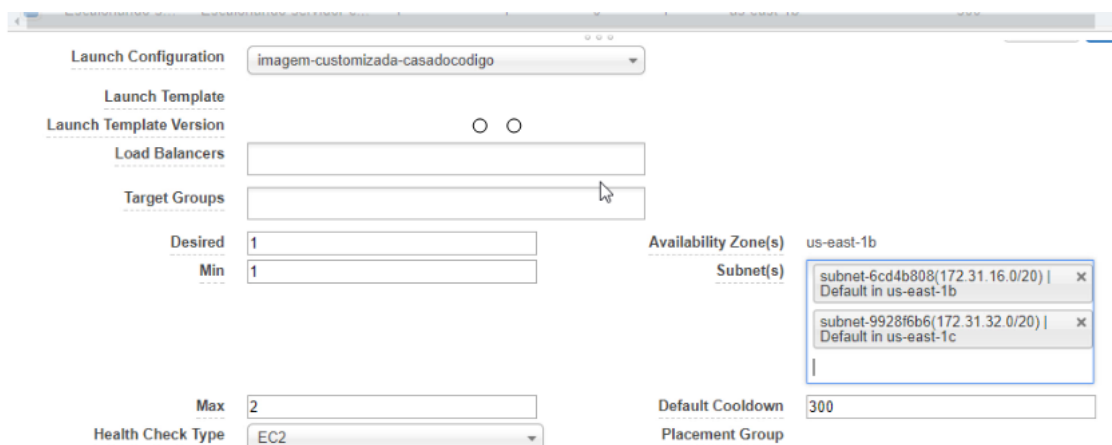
Launch Configuration imagem-customizada-casadocodigo

Launch Template

Launch Template Version

Load Balancers

Target Groups

Desired 1

Min 1

Availability Zone(s) us-east-1b

Subnet(s) subnet-6cd4b808(172.31.16.0/20) | Default in us-east-1b ×

subnet-9928f6b6(172.31.32.0/20) | Default in us-east-1c ×

Max 2

Default Cooldown 300

Health Check Type EC2

Placement Group